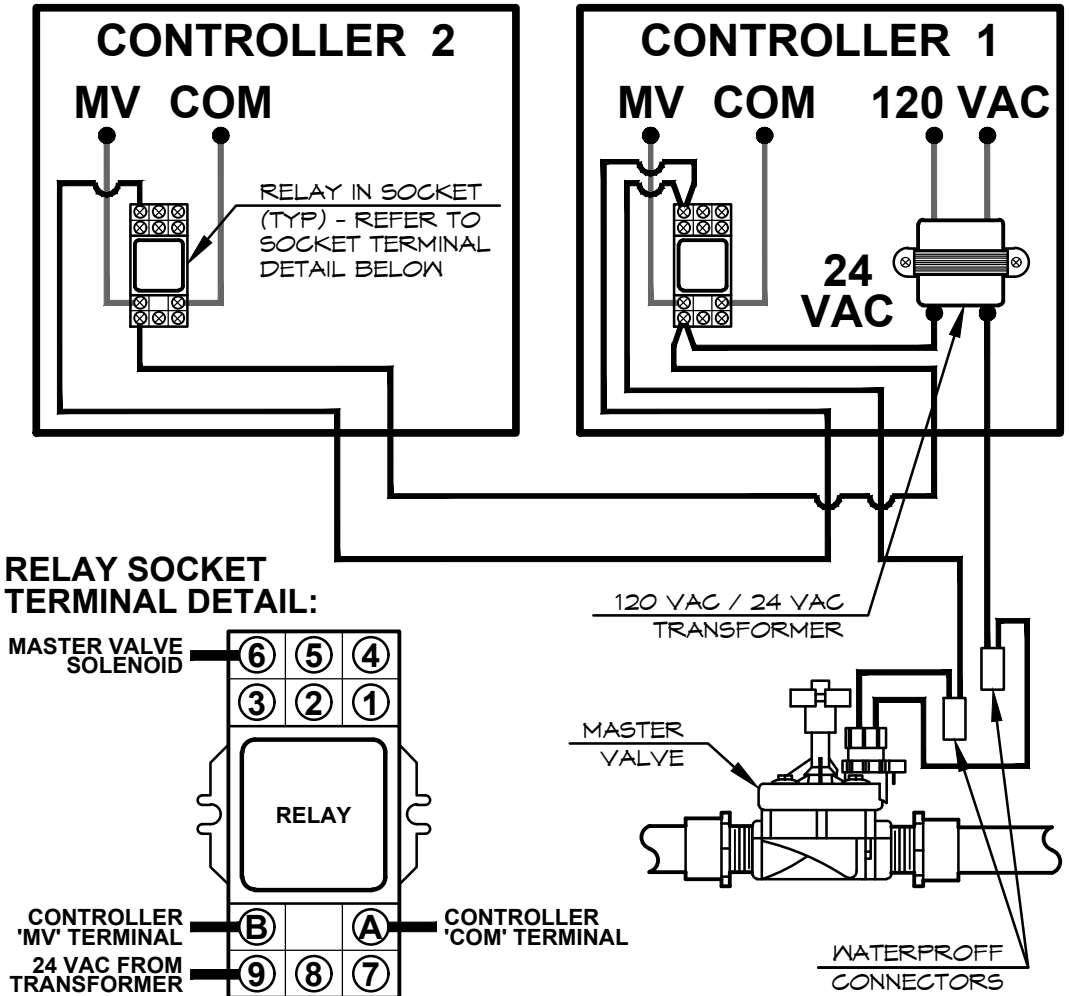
CONTROLLER 2

MV COM

RELAY IN SOCKET (TYP) - REFER TO SOCKET TERMINAL DETAIL BELOW

CONTROLLER 1

MV COM 120 VAC

24 VAC

RELAY SOCKET TERMINAL DETAIL:

MASTER VALVE SOLENOID

6 5 4

3 2 1

RELAY

CONTROLLER 'MV' TERMINAL

B

A

CONTROLLER 'COM' TERMINAL

24 VAC FROM TRANSFORMER

9 8 7

120 VAC / 24 VAC TRANSFORMER

MASTER VALVE

WATERPROFF CONNECTORS